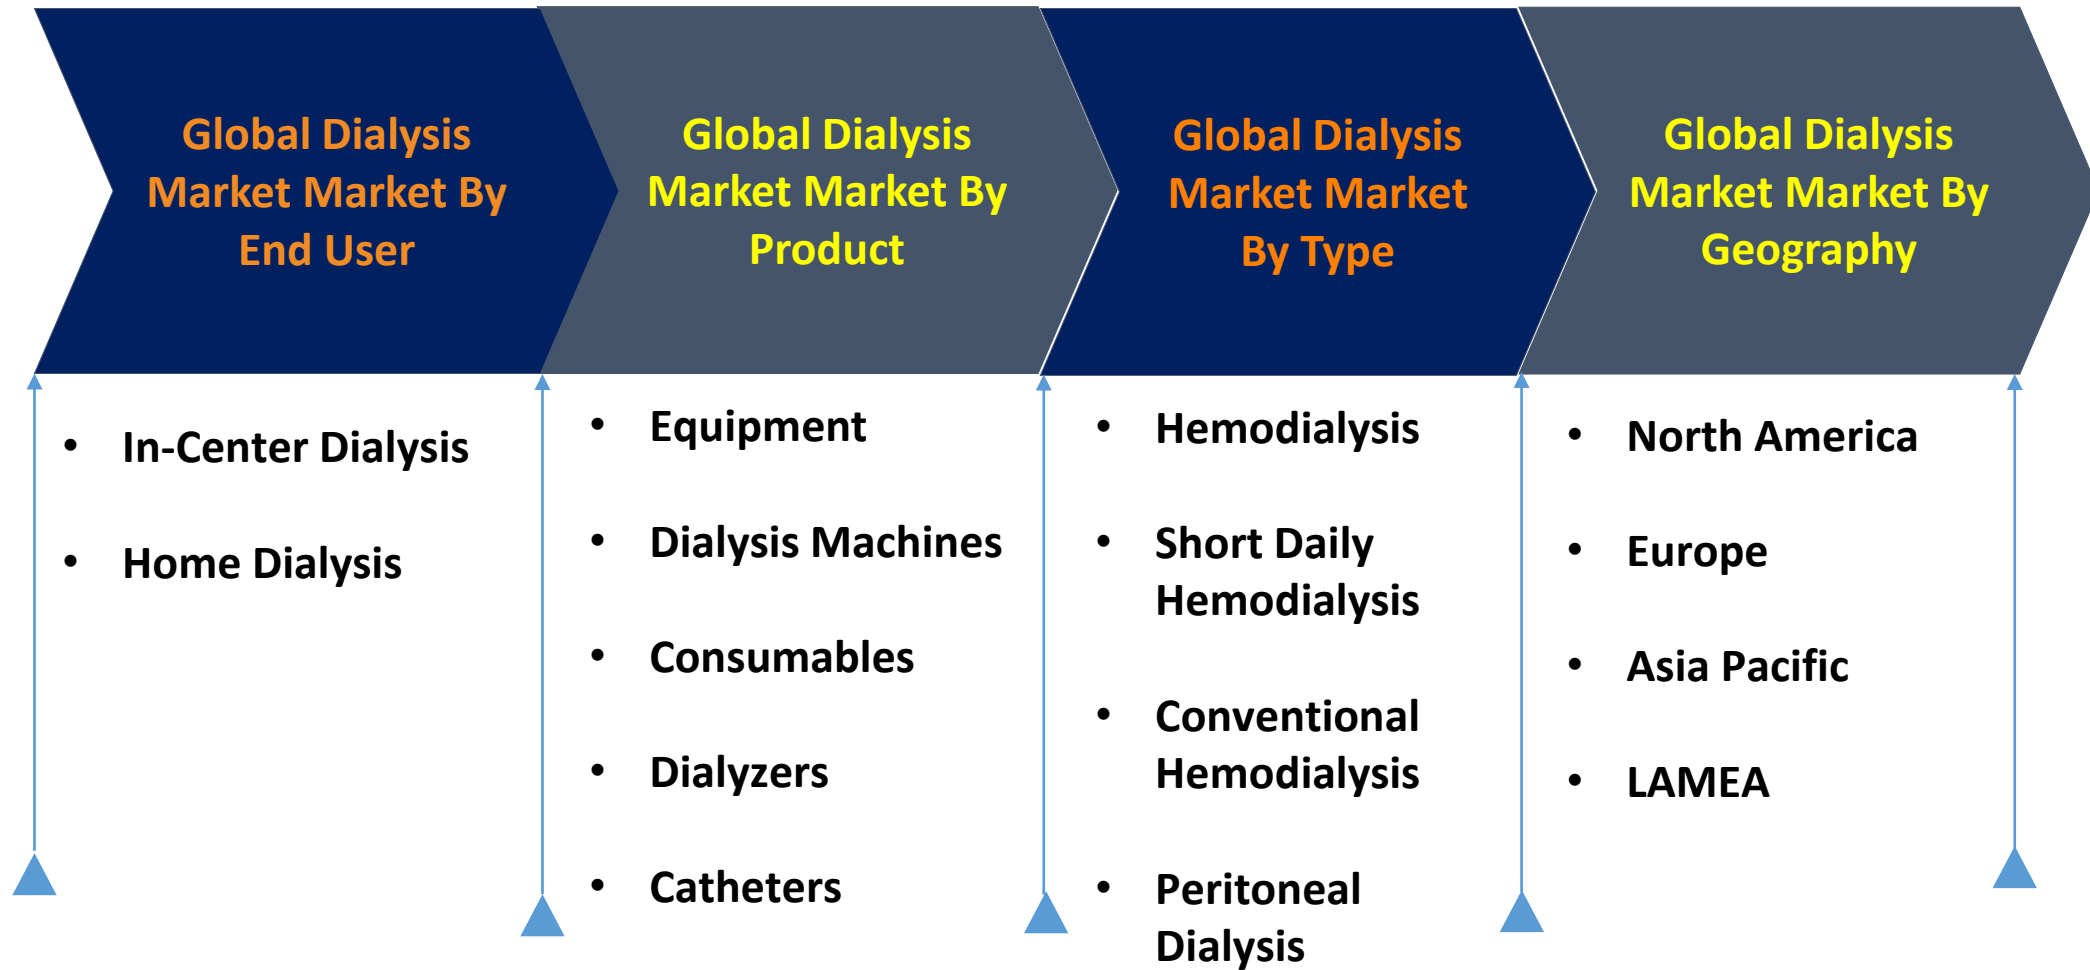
Global Dialysis Market Market By End User

- In-Center Dialysis
- Home Dialysis

Global Dialysis Market Market By Product

- Equipment
- Dialysis Machines
- Consumables
- Dialyzers
- Catheters

Global Dialysis Market Market By Type

- Hemodialysis
- Short Daily Hemodialysis
- Conventional Hemodialysis
- Peritoneal Dialysis

Global Dialysis Market Market By Geography

- North America
- Europe
- Asia Pacific
- LAMEA